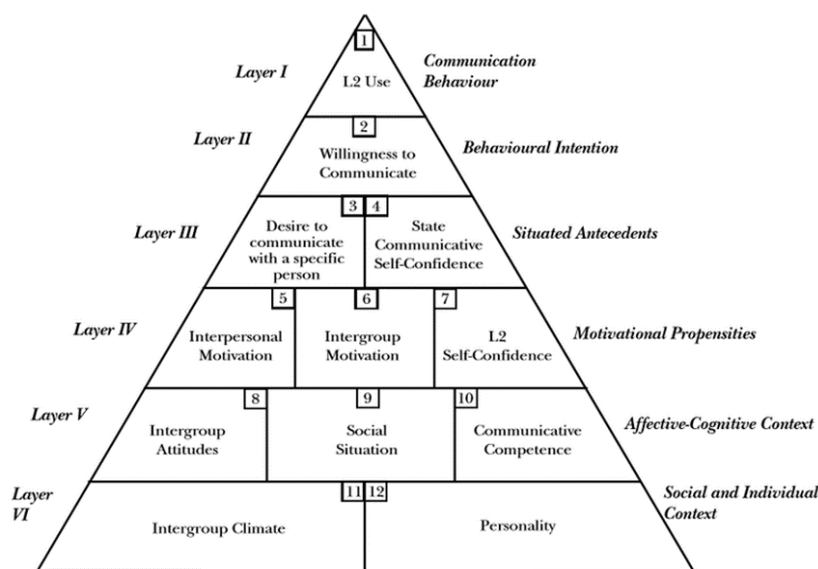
Layer I

1

L2 Use

Communication Behaviour

Layer II

2

Willingness to Communicate

Behavioural Intention

Layer III

3

Desire to communicate with a specific person

4

State Communicative Self-Confidence

Situated Antecedents

Layer IV

5

Interpersonal Motivation

6

Intergroup Motivation

7

L2 Self-Confidence

Motivational Propensities

Layer V

8

Intergroup Attitudes

9

Social Situation

10

Communicative Competence

Affective-Cognitive Context

Layer VI

11

Intergroup Climate

12

Personality

Social and Individual Context